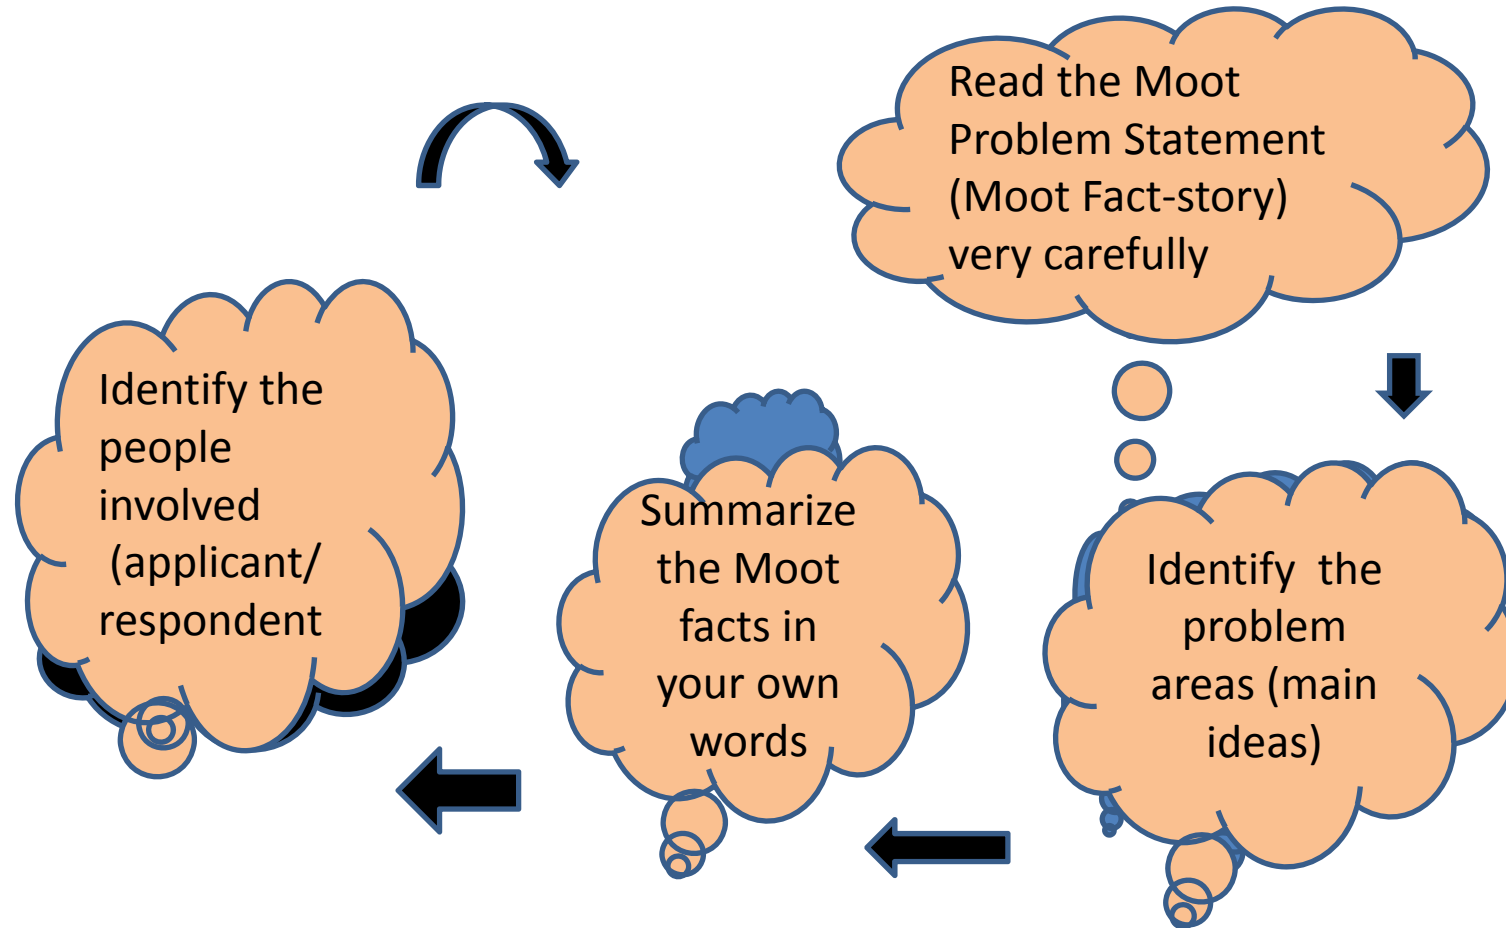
Read the Moot Problem Statement (Moot Fact-story) very carefully

Identify the problem areas (main ideas)

Summarize the Moot facts in your own words

Identify the people involved (applicant/ respondent